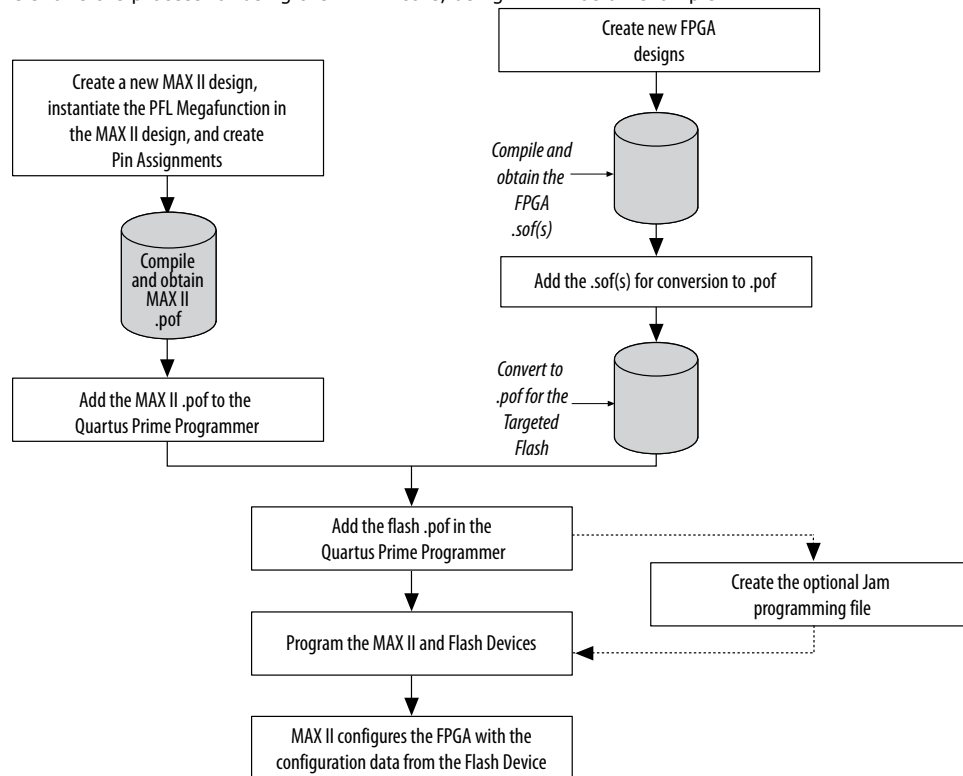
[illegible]

Create a new MAX II design, instantiate the PFL Megafunction in the MAX II design, and create Pin Assignments

Compile and obtain MAX II .pof

Add the MAX II .pof to the Quartus Prime Programmer

Create new FPGA designs

Compile and obtain the FPGA .sof(s)

Add the .sof(s) for conversion to .pof

Convert to .pof for the Targeted Flash

Add the flash .pof in the Quartus Prime Programmer

Create the optional Jam programming file

Program the MAX II and Flash Devices

MAX II configures the FPGA with the configuration data from the Flash Device